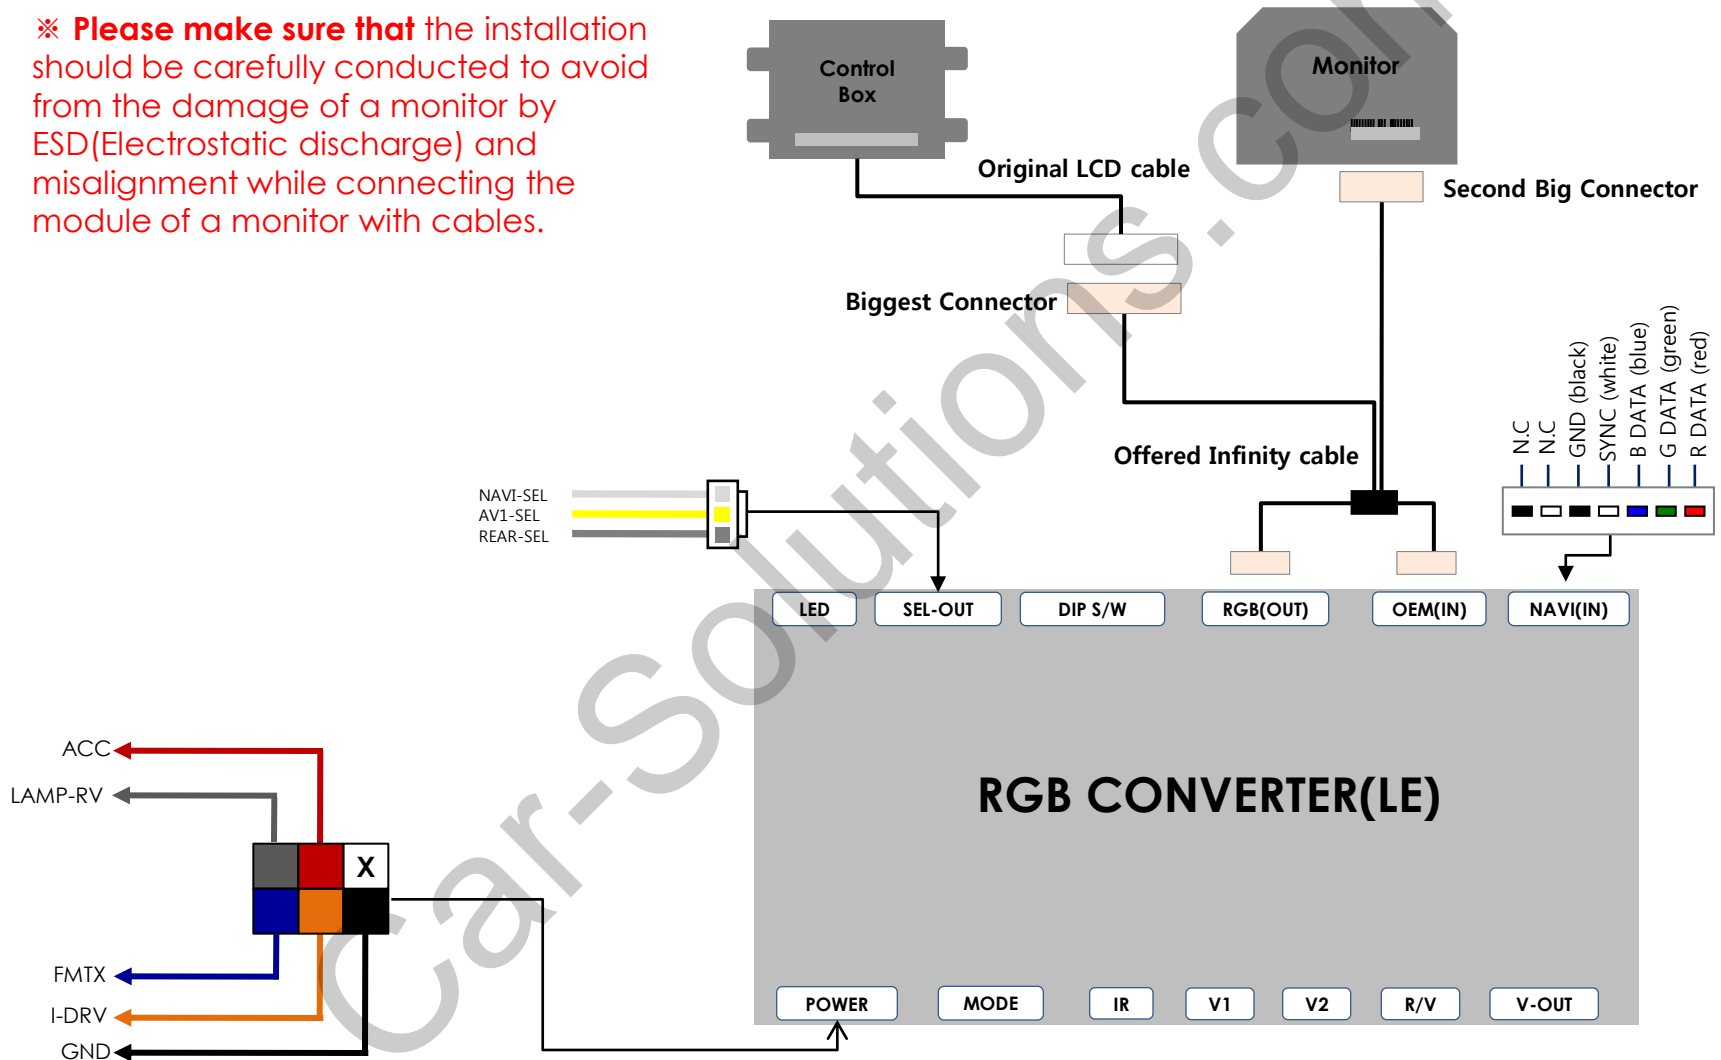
※ Please make sure that the installation should be carefully conducted to avoid from the damage of a monitor by ESD(Electrostatic discharge) and misalignment while connecting the module of a monitor with cables.

Control Box

Monitor

Original LCD cable

Second Big Connector

Biggest Connector

Offered Infinity cable

N.C
N.C
GND (black)
SYNC (white)
B DATA (blue)
G DATA (green)
R DATA (red)

NAVI-SEL
AV1-SEL
REAR-SEL

LED
SEL-OUT
DIP S/W
RGB(OUT)
OEM(IN)
NAVI(IN)

RGB CONVERTER(LE)

ACC
LAMP-RV
X
FMTX
I-DRV
GND

POWER
MODE
IR
V1
V2
R/V
V-OUT

Car-Solutions.com